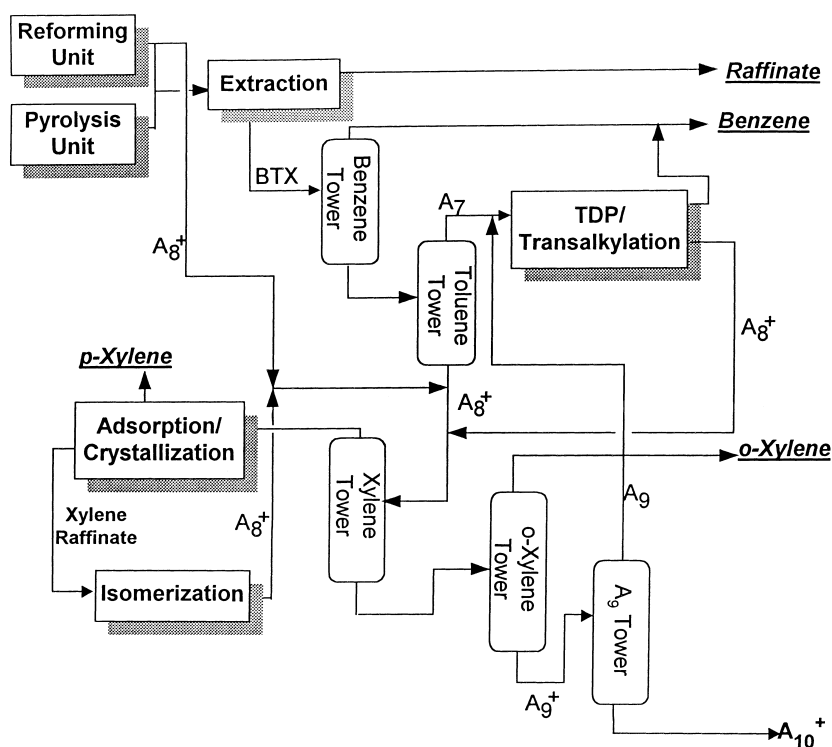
Reforming Unit

Pyrolysis Unit

Extraction

Raffinate

Benzene

BTX

Benzene Tower

$A_7$

TDP/ Transalkylation

$A_8^+$

Toluene Tower

$A_8^+$

p-Xylene

$A_8^+$

Adsorption/ Crystallization

o-Xylene

Xylene Tower

$A_9$

Xylene Raffinate

$A_8^+$

o-Xylene Tower

Isomerization

$A_9$ Tower

$A_9^+$

$A_{10}^+$